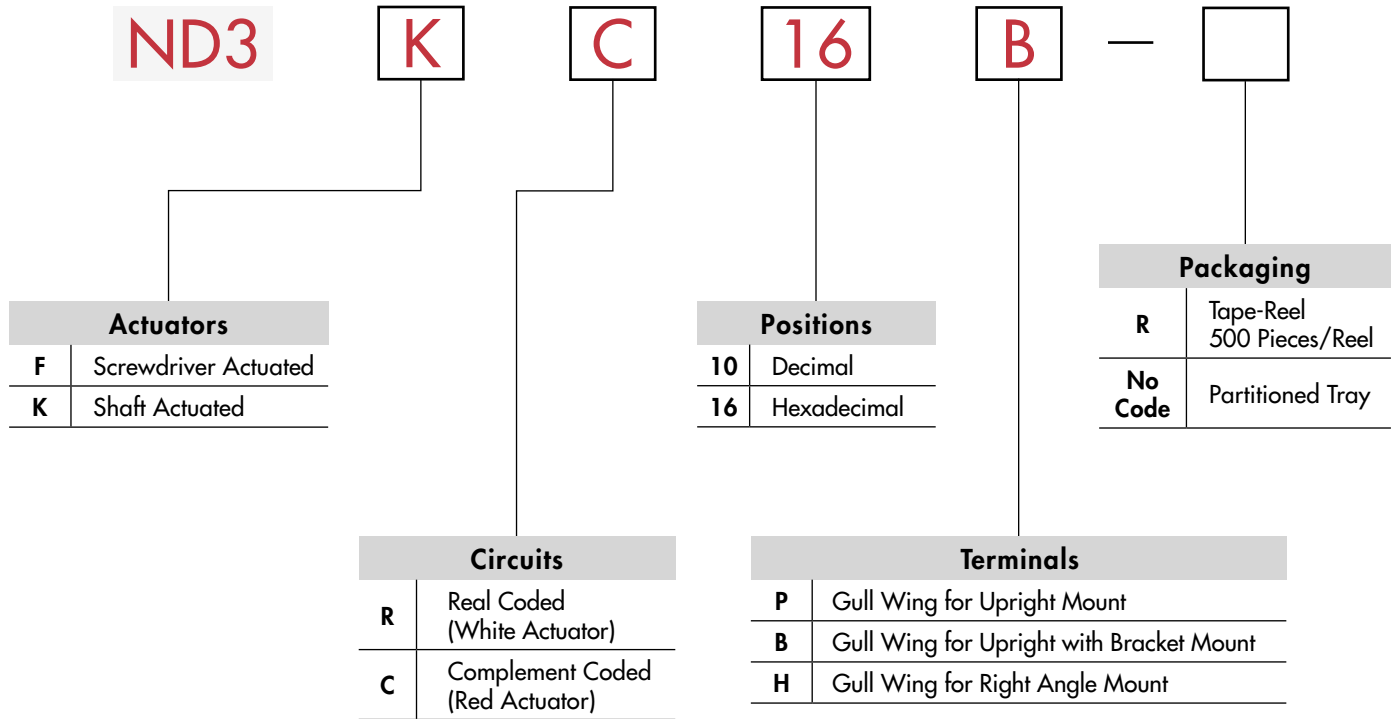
ND3 K C 16 B — 

**Actuators**

| | |
|---|---|
| F | Screwdriver Actuated |
| K | Shaft Actuated |

**Positions**

| | |
|---|---|
| 10 | Decimal |
| 16 | Hexadecimal |

**Packaging**

| | |
|---|---|
| R | Tape-Reel 500 Pieces/Reel |
| No Code | Partitioned Tray |

**Circuits**

| | |
|---|---|
| R | Real Coded (White Actuator) |
| C | Complement Coded (Red Actuator) |

**Terminals**

| | |
|---|---|
| P | Gull Wing for Upright Mount |
| B | Gull Wing for Upright with Bracket Mount |
| H | Gull Wing for Right Angle Mount |